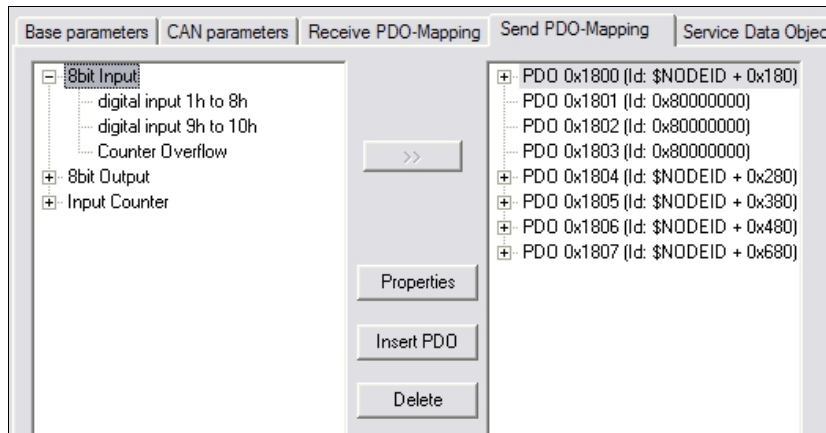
Base parameters | CAN parameters | Receive PDO-Mapping | Send PDO-Mapping | Service Data Objec

8bit Input
digital input 1h to 8h
digital input 9h to 10h
Counter Overflow
8bit Output
Input Counter

>>

Properties

Insert PDO

Delete

PDO 0x1800 (Id: $NODEID + 0x180)
PDO 0x1801 (Id: 0x80000000)
PDO 0x1802 (Id: 0x80000000)
PDO 0x1803 (Id: 0x80000000)
PDO 0x1804 (Id: $NODEID + 0x280)
PDO 0x1805 (Id: $NODEID + 0x380)
PDO 0x1806 (Id: $NODEID + 0x480)
PDO 0x1807 (Id: $NODEID + 0x680)